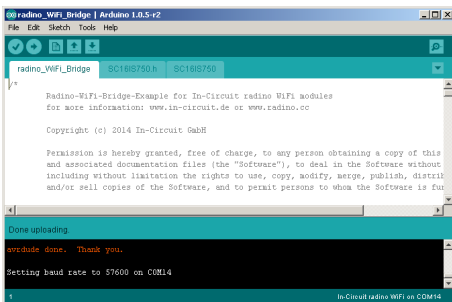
radino_WiFi_Bridge | Arduino 1.0.5-r2

File Edit Sketch Tools Help

radino_WiFi_Bridge SC16IS750.h SC16IS750

/*

Radino-WiFi-Bridge-Example for In-Circuit radino WiFi modules
for more information: www.in-circuit.de or www.radino.cc

Copyright (c) 2014 In-Circuit GmbH

Permission is hereby granted, free of charge, to any person obtaining a copy of this
and associated documentation files (the "Software"), to deal in the Software without
including without limitation the rights to use, copy, modify, merge, publish, distri
and/or sell copies of the Software, and to permit persons to whom the Software is fur

Done uploading.

avrdude done. Thank you.

Setting baud rate to 57600 on COM14

1

In-Circuit radino WiFi on COM14